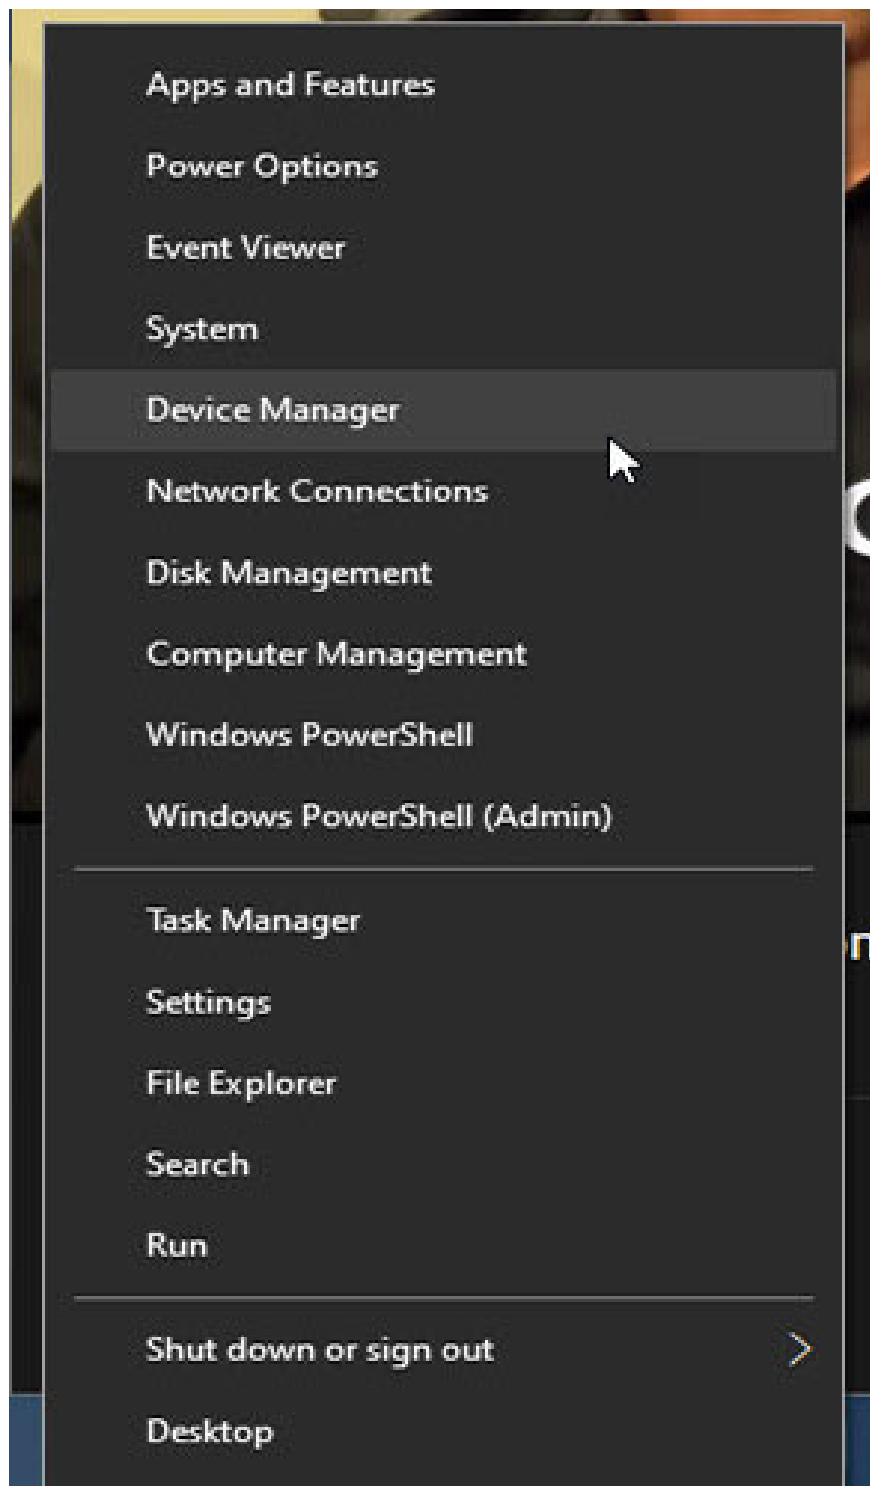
Apps and Features
Power Options
Event Viewer
System
Device Manager
Network Connections
Disk Management
Computer Management
Windows PowerShell
Windows PowerShell (Admin)

Task Manager
Settings
File Explorer
Search
Run

Shut down or sign out
Desktop